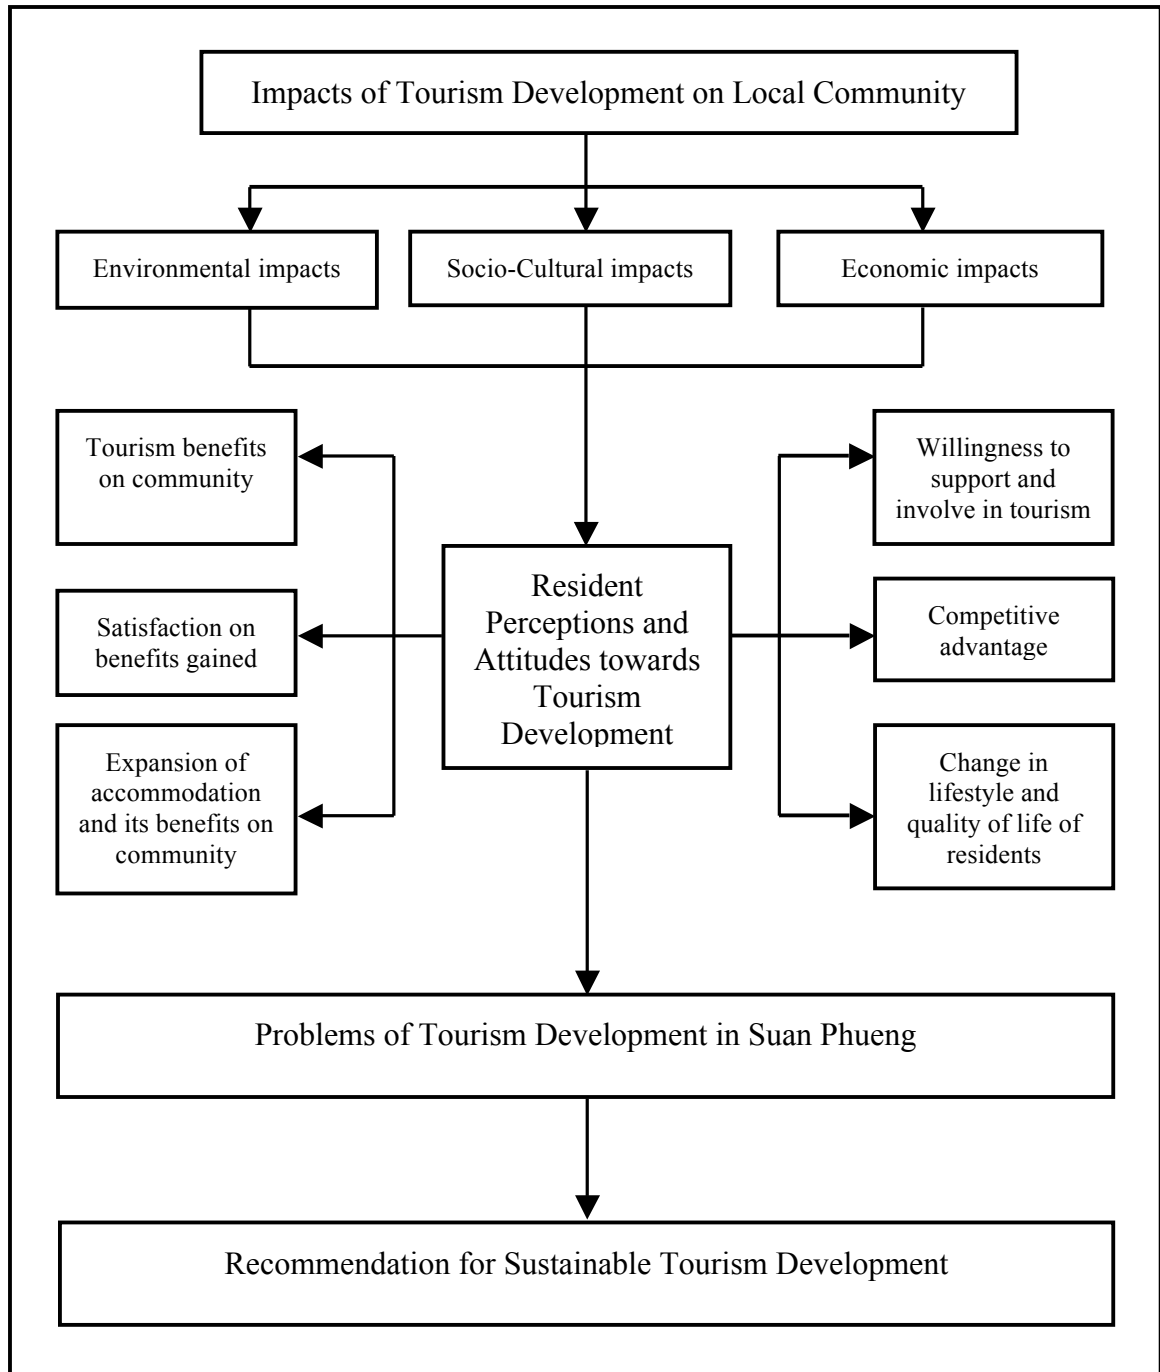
Impacts of Tourism Development on Local Community

Environmental impacts

Socio-Cultural impacts

Economic impacts

Tourism benefits on community

Satisfaction on benefits gained

Expansion of accommodation and its benefits on community

Resident Perceptions and Attitudes towards Tourism Development

Willingness to support and involve in tourism

Competitive advantage

Change in lifestyle and quality of life of residents

Problems of Tourism Development in Suan Phueng

Recommendation for Sustainable Tourism Development